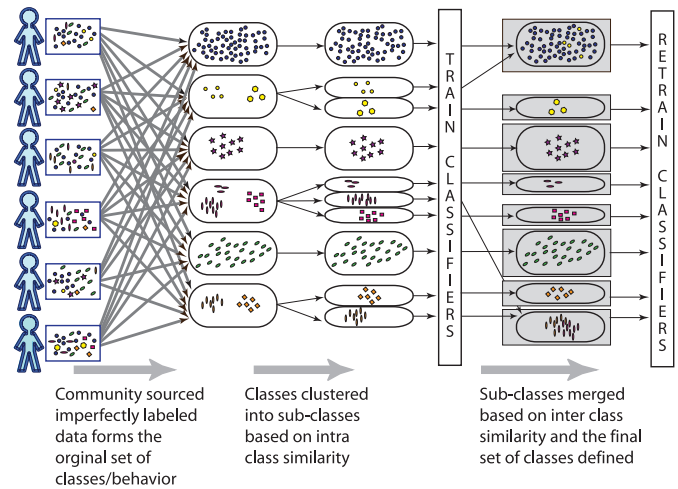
TRAIN CLASSIFIERS

RETRAIN CLASSIFIERS

Community sourced imperfectly labeled data forms the orginal set of classes/behavior

Classes clustered into sub-classes based on intra class similarity

Sub-classes merged based on inter class similarity and the final set of classes defined